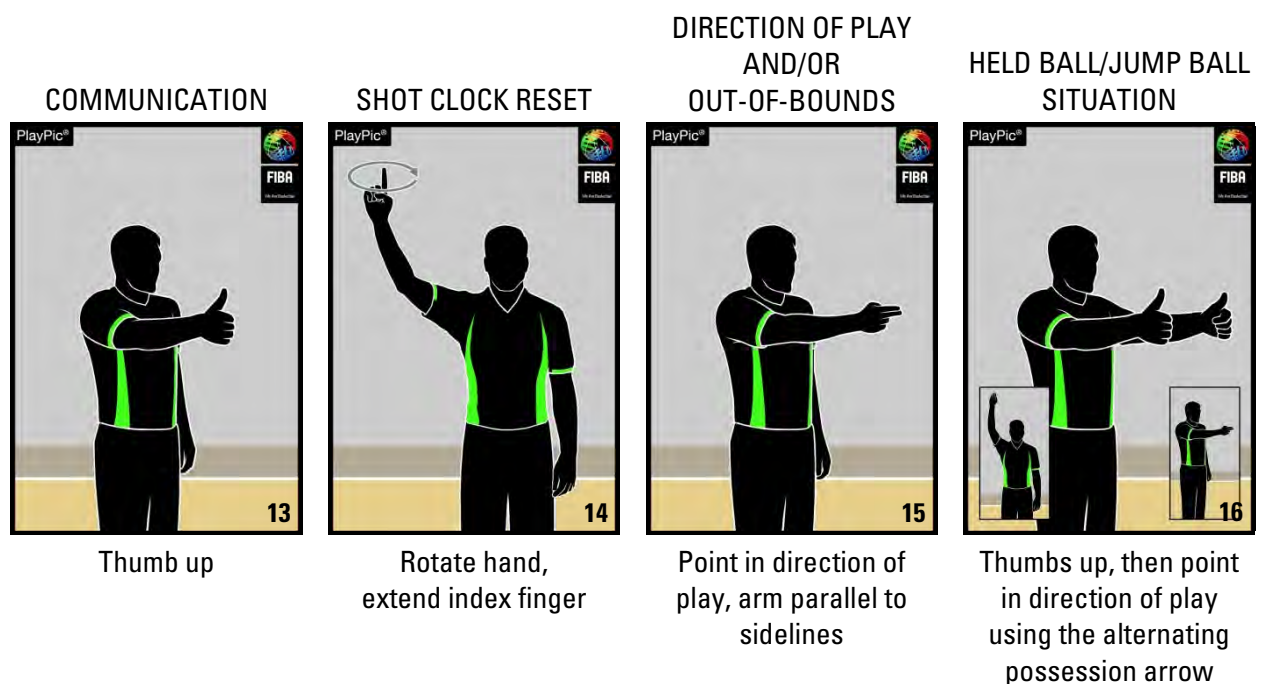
COMMUNICATION

PlayPic®

FIBA

13

Thumb up

SHOT CLOCK RESET

PlayPic®

FIBA

14

Rotate hand, extend index finger

DIRECTION OF PLAY AND/OR OUT-OF-BOUNDS

PlayPic®

FIBA

15

Point in direction of play, arm parallel to sidelines

HELD BALL/JUMP BALL SITUATION

PlayPic®

FIBA

16

Thumbs up, then point in direction of play using the alternating possession arrow